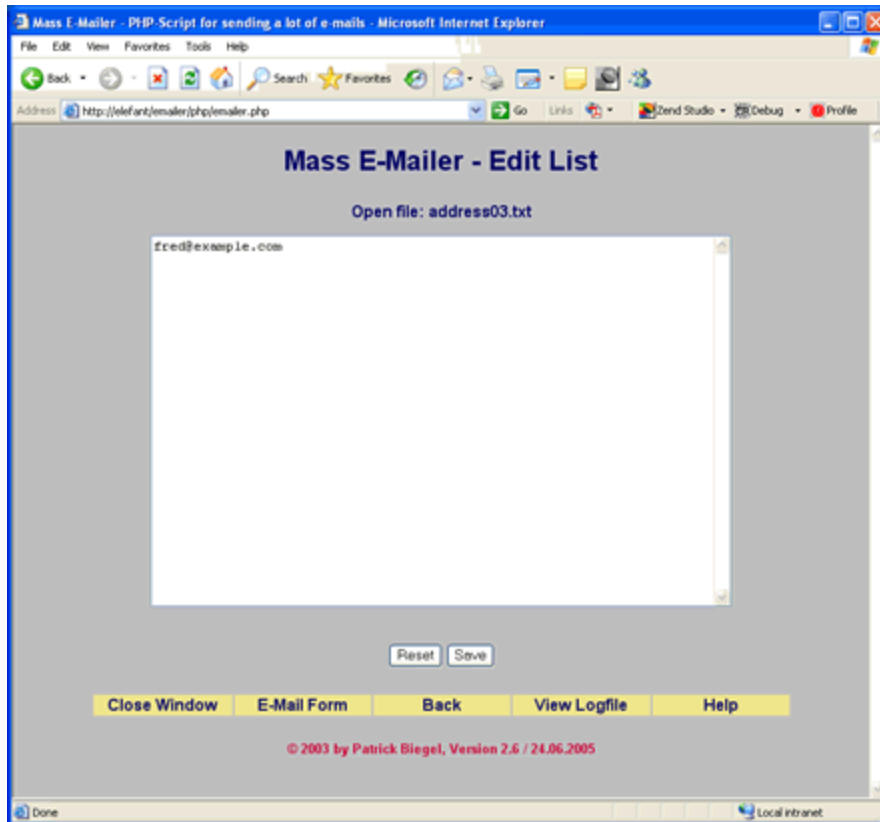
Mass E-Mailer - PHP-Script for sending a lot of e-mails - Microsoft Internet Explorer

File Edit View Favorites Tools Help

Back Search Favorites

Address http://elefant/emailer/php/emailer.php Go Links Zend Studio Debug Profile

Mass E-Mailer - Edit List

Open file: address03.txt

fred@example.com

Reset Save

| Close Window | E-Mail Form | Back | View Logfile | Help |
|---|---|---|---|---|

© 2003 by Patrick Biegel, Version 2.6 / 24.06.2005

Done Local intranet